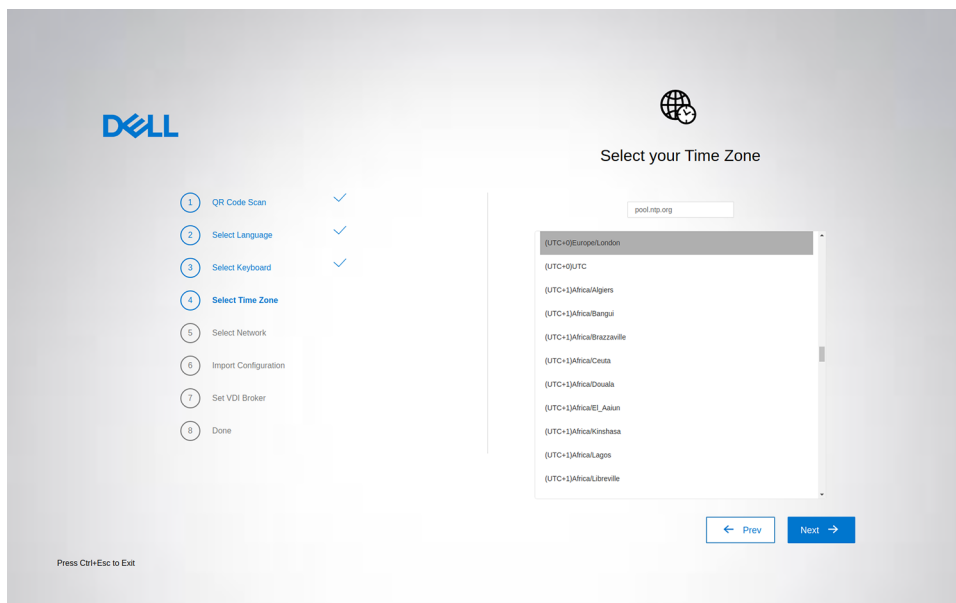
DELL

Select your Time Zone

1 QR Code Scan
2 Select Language
3 Select Keyboard
4 Select Time Zone
5 Select Network
6 Import Configuration
7 Set VDI Broker
8 Done

pool.ntp.org

(UTC+0)Europe/London
(UTC+0)UTC
(UTC+1)Africa/Algiers
(UTC+1)Africa/Bangui
(UTC+1)Africa/Brazzaville
(UTC+1)Africa/Ceuta
(UTC+1)Africa/Douala
(UTC+1)Africa/El_Aaiun
(UTC+1)Africa/Kinshasa
(UTC+1)Africa/Lagos
(UTC+1)Africa/Libreville

← Prev
Next →

Press Ctrl+Esc to Exit